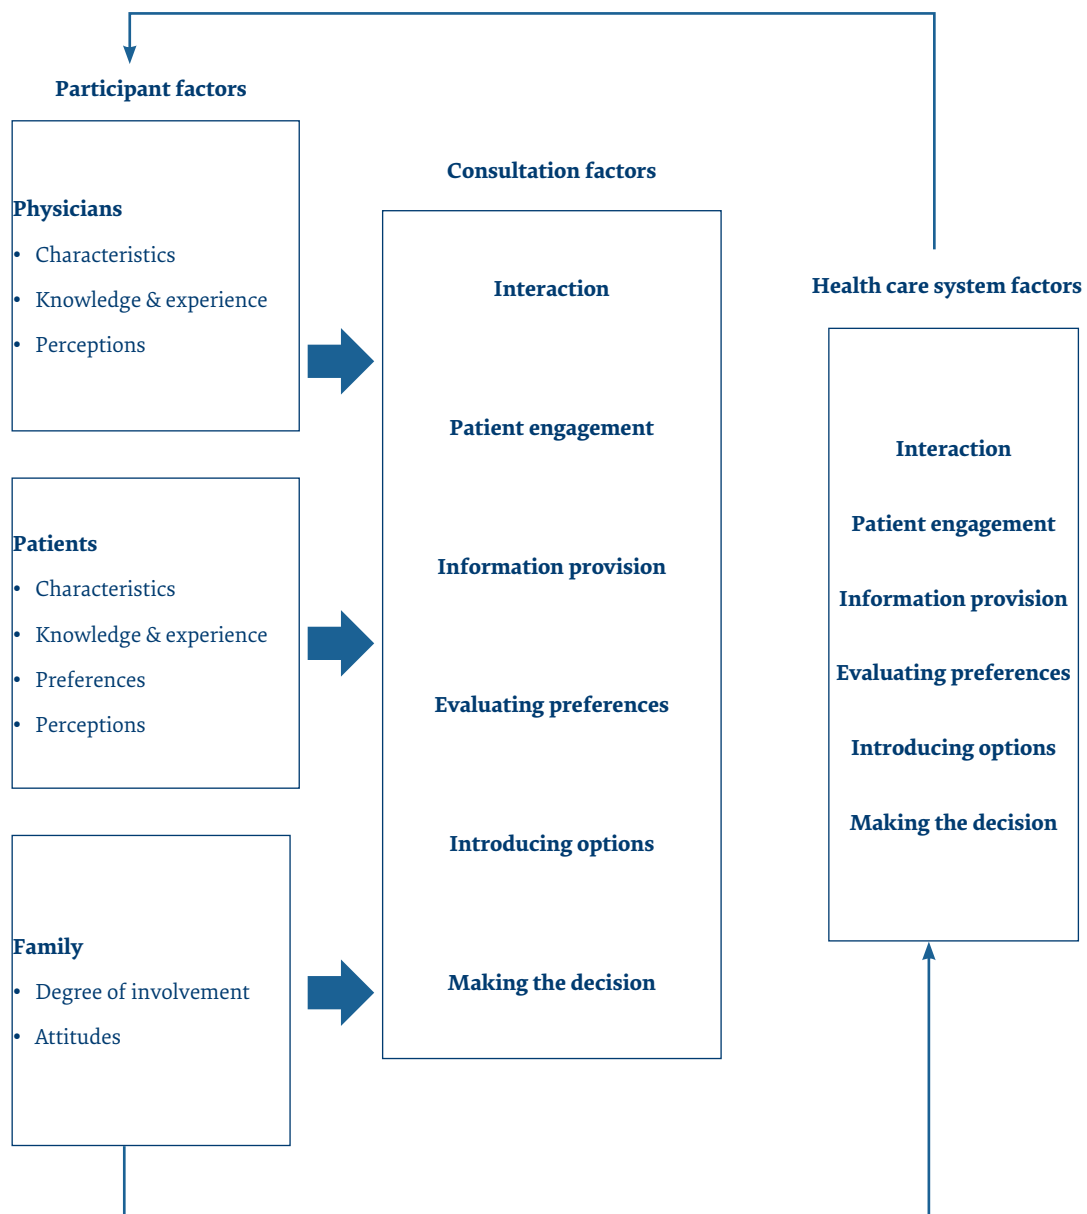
Participant factors

Physicians
• Characteristics
• Knowledge & experience
• Perceptions

Patients
• Characteristics
• Knowledge & experience
• Preferences
• Perceptions

Family
• Degree of involvement
• Attitudes

Consultation factors

Interaction

Patient engagement

Information provision

Evaluating preferences

Introducing options

Making the decision

Health care system factors

Interaction

Patient engagement

Information provision

Evaluating preferences

Introducing options

Making the decision